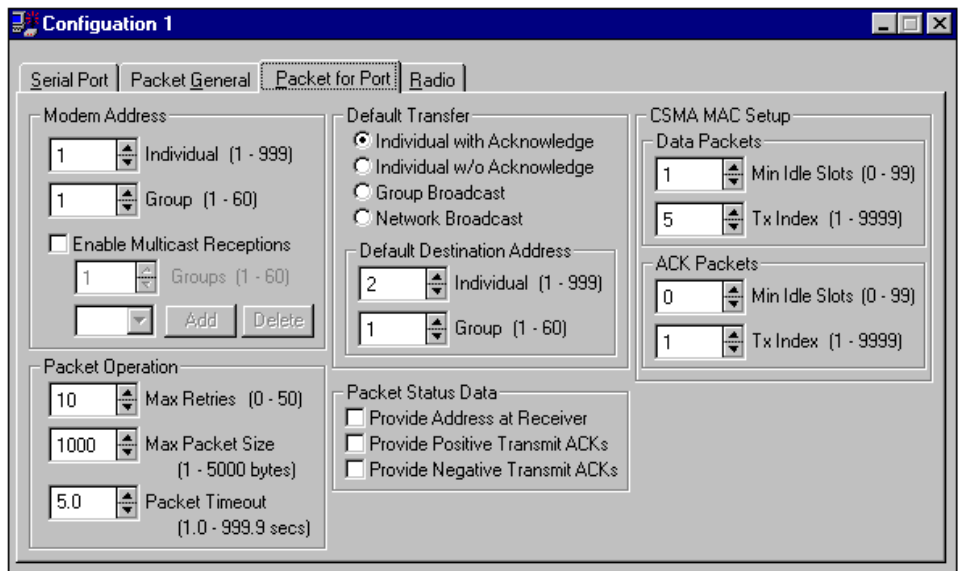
Configuation 1

Serial Port | Packet General | Packet for Port | Radio

Modem Address
1 Individual (1 - 999)
1 Group (1 - 60)
Enable Multicast Receptions
1 Groups (1 - 60)
Add Delete

Packet Operation
10 Max Retries (0 - 50)
1000 Max Packet Size (1 - 5000 bytes)
5.0 Packet Timeout (1.0 - 999.9 secs)

Default Transfer
Individual with Acknowledge
Individual w/o Acknowledge
Group Broadcast
Network Broadcast

Default Destination Address
2 Individual (1 - 999)
1 Group (1 - 60)

Packet Status Data
Provide Address at Receiver
Provide Positive Transmit ACKs
Provide Negative Transmit ACKs

CSMA MAC Setup
Data Packets
1 Min Idle Slots (0 - 99)
5 Tx Index (1 - 9999)
ACK Packets
0 Min Idle Slots (0 - 99)
1 Tx Index (1 - 9999)